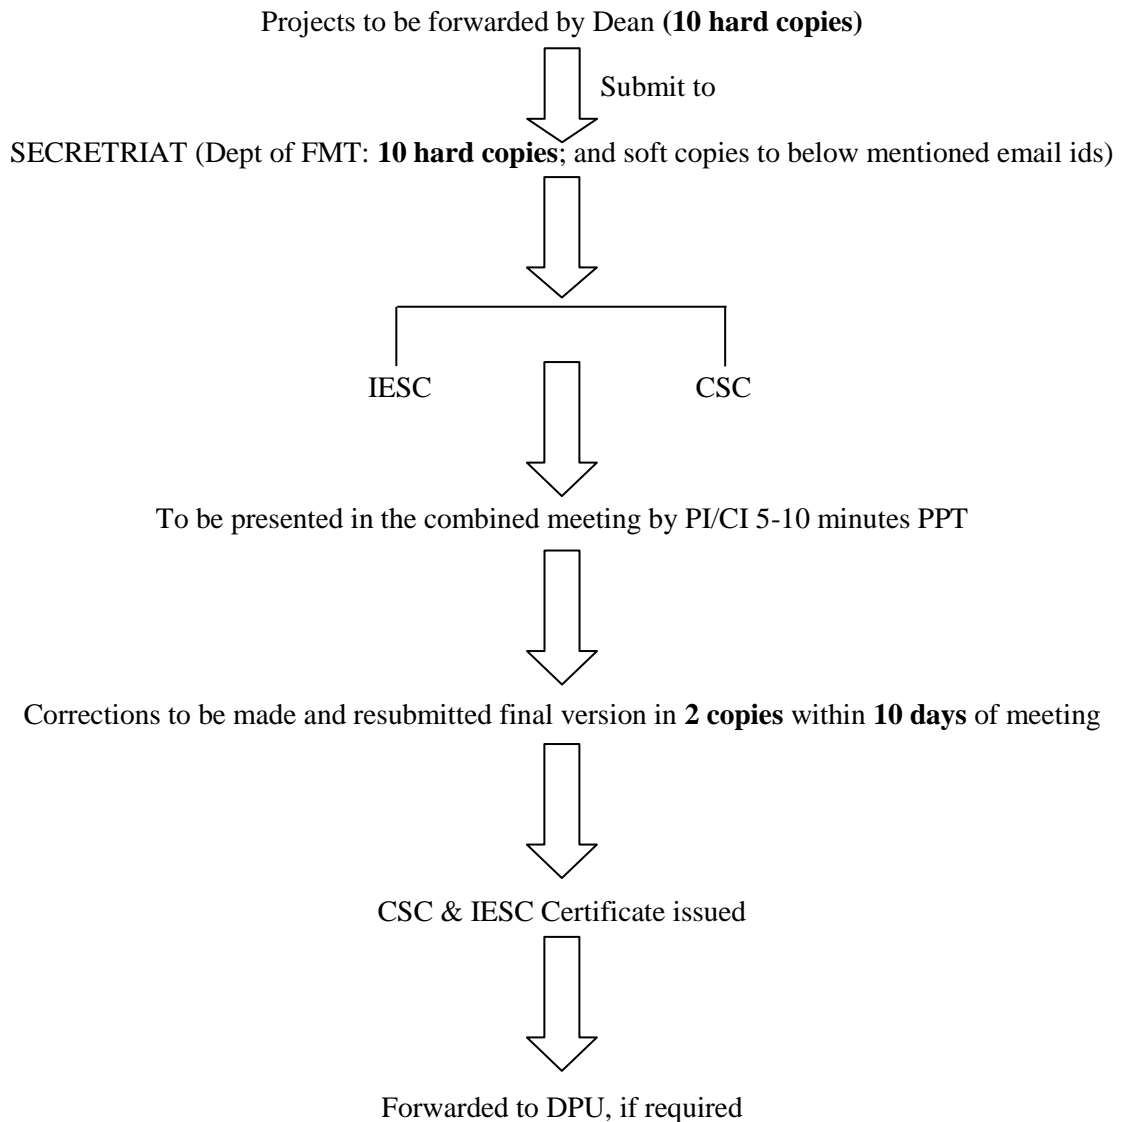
Projects to be forwarded by Dean (10 hard copies)

Submit to

SECRETRIAT (Dept of FMT: 10 hard copies; and soft copies to below mentioned email ids)

IESC

CSC

To be presented in the combined meeting by PI/CI 5-10 minutes PPT

Corrections to be made and resubmitted final version in 2 copies within 10 days of meeting

CSC & IESC Certificate issued

Forwarded to DPU, if required